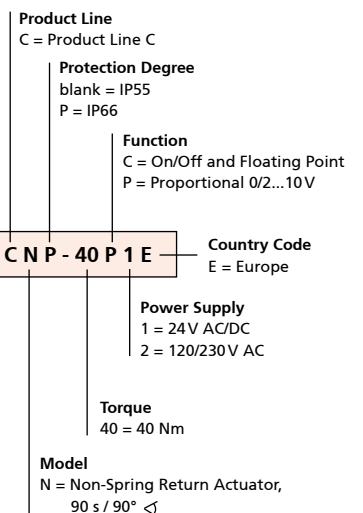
**Product Line**
C = Product Line C

**Protection Degree**
blank = IP55
P = IP66

**Function**
C = On/Off and Floating Point
P = Proportional 0/2...10 V

C N P - 40 P 1 E

**Country Code**
E = Europe

**Power Supply**
1 = 24 V AC/DC
2 = 120/230 V AC

**Torque**
40 = 40 Nm

**Model**
N = Non-Spring Return Actuator, 90 s / 90° $\sphericalangle$